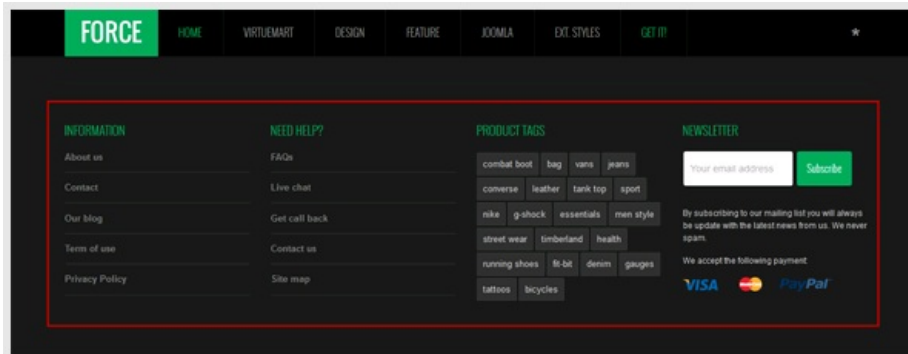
FORCE HOME VIRTUEMART DESIGN FEATURE JOOMLA EXT. STYLES GET IT!

INFORMATION
About us
Contact
Our blog
Term of use
Privacy Policy

NEED HELP?
FAQs
Live chat
Get call back
Contact us
Site map

PRODUCT TAGS
combat boot bag vans jeans converse leather tank top sport nike g-shock essentials men style street wear timberland health running shoes fit-bit denim gauges tattoos bicycles

NEWSLETTER
Your email address
Subscribe
By subscribing to our mailing list you will always be update with the latest news from us. We never spam.
We accept the following payment
VISA PayPal